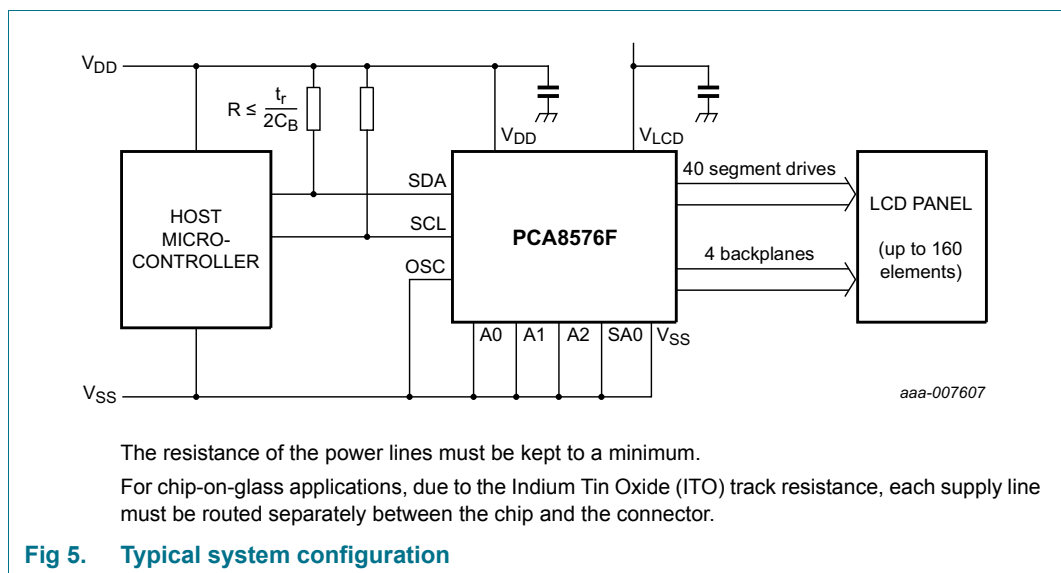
$V_{DD}$

$R \leq \frac{t_r}{2C_B}$

$V_{DD}$

$V_{LCD}$

HOST MICRO-CONTROLLER

SDA

SCL

OSC

PCA8576F

40 segment drives

4 backplanes

LCD PANEL

(up to 160 elements)

A0 A1 A2 SA0 $V_{SS}$

$V_{SS}$

aaa-007607

The resistance of the power lines must be kept to a minimum.

For chip-on-glass applications, due to the Indium Tin Oxide (ITO) track resistance, each supply line must be routed separately between the chip and the connector.

Fig 5. Typical system configuration